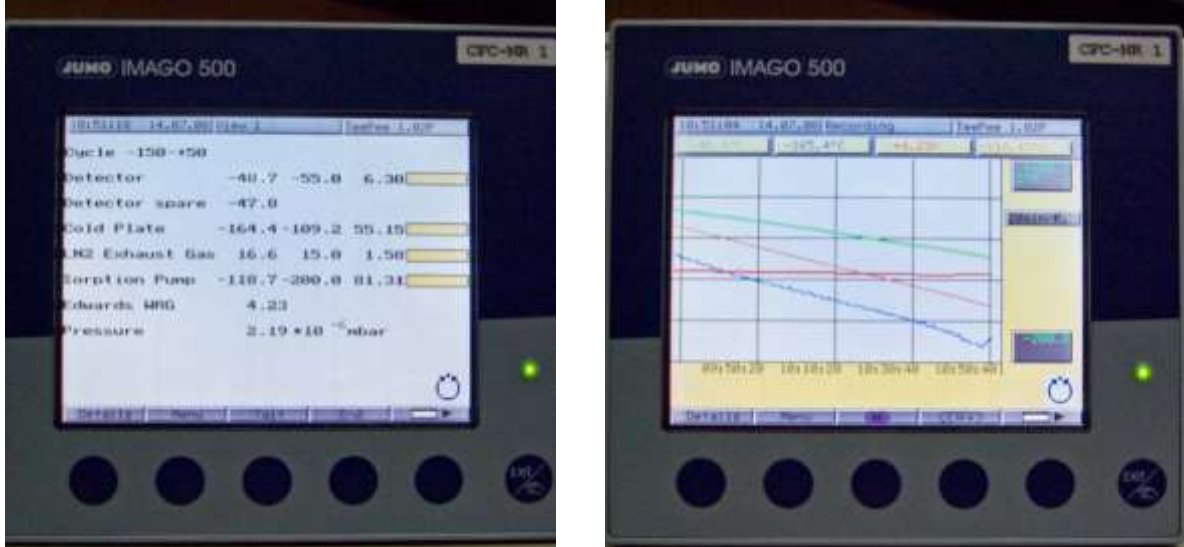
JUMO IMAGO 500

CPC-NR 1

10:51:18 14.07.08 View 1 TeePee 1.0.P

Cycle -150-+50

Detector -48.7 -55.0 6.30

Detector spare -47.0

Cold Plate -164.4 -109.2 55.15

LN2 Exhaust Gas 16.6 15.0 1.50

Sorption Pump -118.7 -200.0 81.31

Edwards WRG 4.23

Pressure 2.19 * 10 $^{-6}$ mbar

Details Menu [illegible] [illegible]

EXIT

JUMO IMAGO 500

CPC-NR 1

10:51:04 14.07.08 Recording TeePee 1.0.P

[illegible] -125.4°C +4.2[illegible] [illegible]

09:50:20 10:10:20 10:30:40 10:50:40

Details Menu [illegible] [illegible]

EXIT